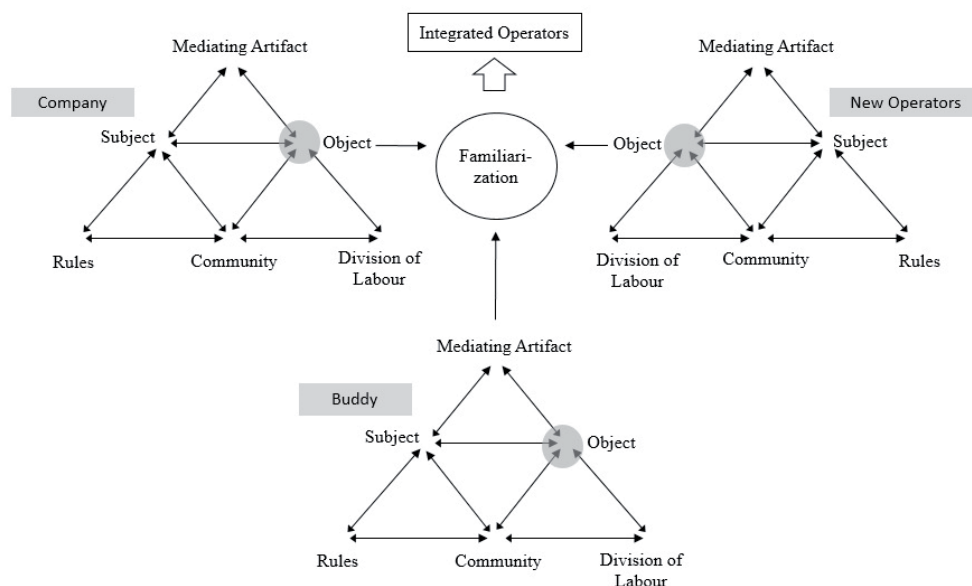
Integrated Operators

Company

Mediating Artifact

Subject

Object

Rules

Community

Division of Labour

Familiarization

New Operators

Mediating Artifact

Object

Subject

Division of Labour

Community

Rules

Buddy

Mediating Artifact

Subject

Object

Rules

Community

Division of Labour